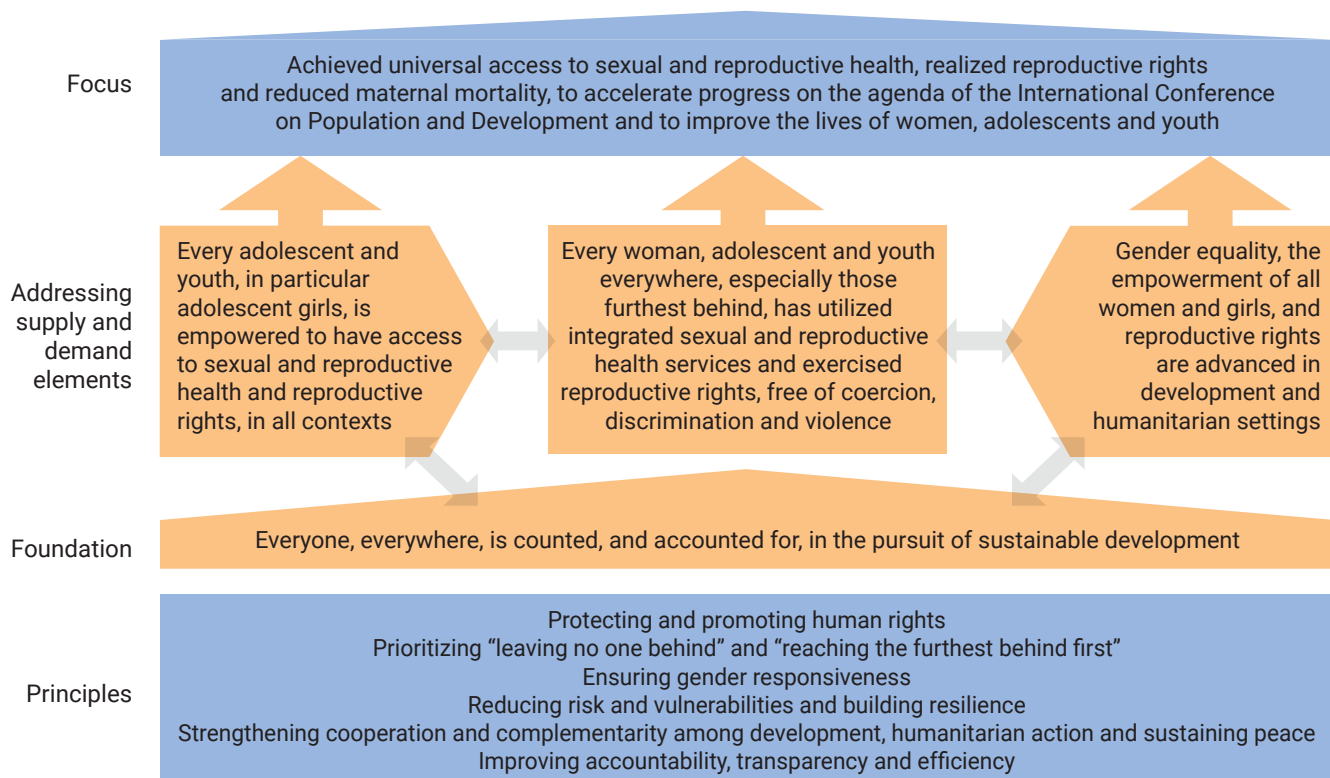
Focus

Achieved universal access to sexual and reproductive health, realized reproductive rights and reduced maternal mortality, to accelerate progress on the agenda of the International Conference on Population and Development and to improve the lives of women, adolescents and youth

Addressing supply and demand elements

Every adolescent and youth, in particular adolescent girls, is empowered to have access to sexual and reproductive health and reproductive rights, in all contexts

Every woman, adolescent and youth everywhere, especially those furthest behind, has utilized integrated sexual and reproductive health services and exercised reproductive rights, free of coercion, discrimination and violence

Gender equality, the empowerment of all women and girls, and reproductive rights are advanced in development and humanitarian settings

Foundation

Everyone, everywhere, is counted, and accounted for, in the pursuit of sustainable development

Principles

Protecting and promoting human rights
Prioritizing "leaving no one behind" and "reaching the furthest behind first"
Ensuring gender responsiveness
Reducing risk and vulnerabilities and building resilience
Strengthening cooperation and complementarity among development, humanitarian action and sustaining peace
Improving accountability, transparency and efficiency